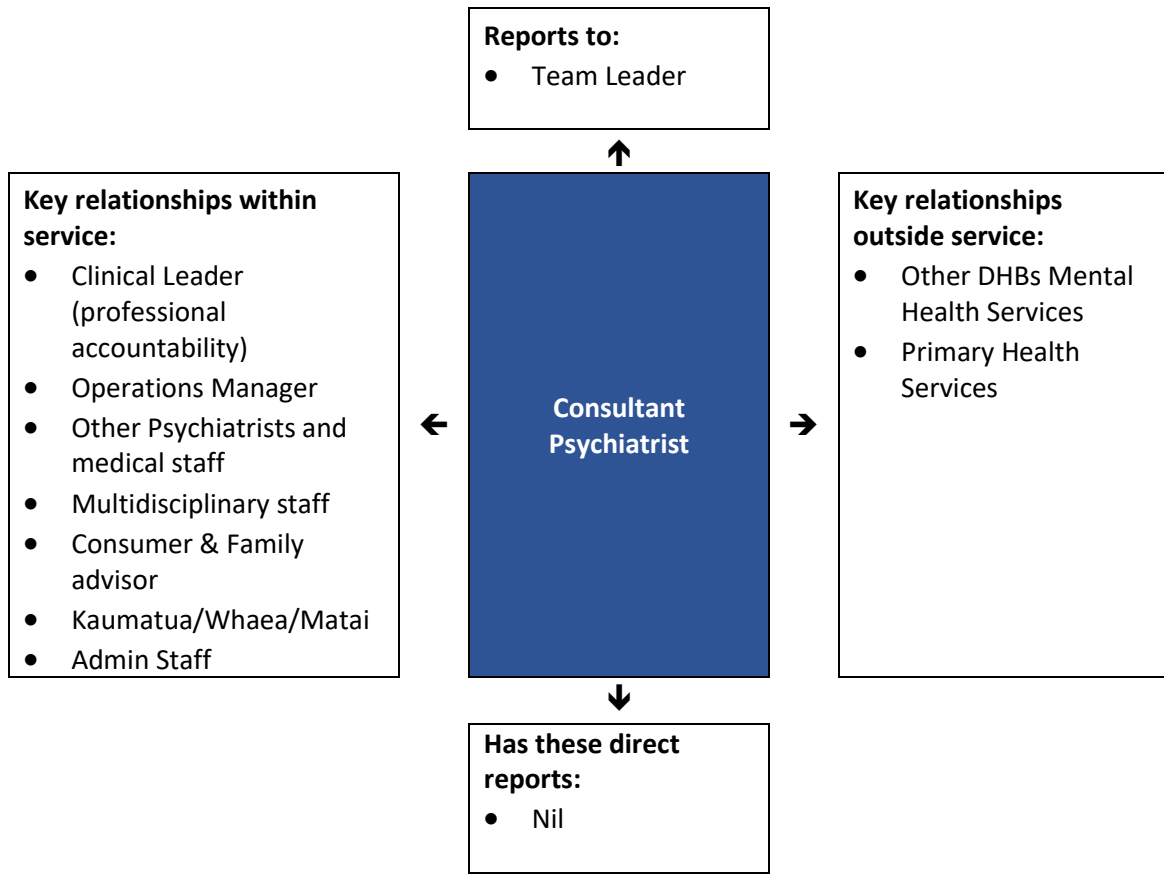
**Reports to:**
- Team Leader

**Key relationships within service:**
- Clinical Leader (professional accountability)
- Operations Manager
- Other Psychiatrists and medical staff
- Multidisciplinary staff
- Consumer & Family advisor
- Kaumatua/Whaea/Matai
- Admin Staff

**Consultant Psychiatrist**

**Key relationships outside service:**
- Other DHBs Mental Health Services
- Primary Health Services

**Has these direct reports:**
- Nil